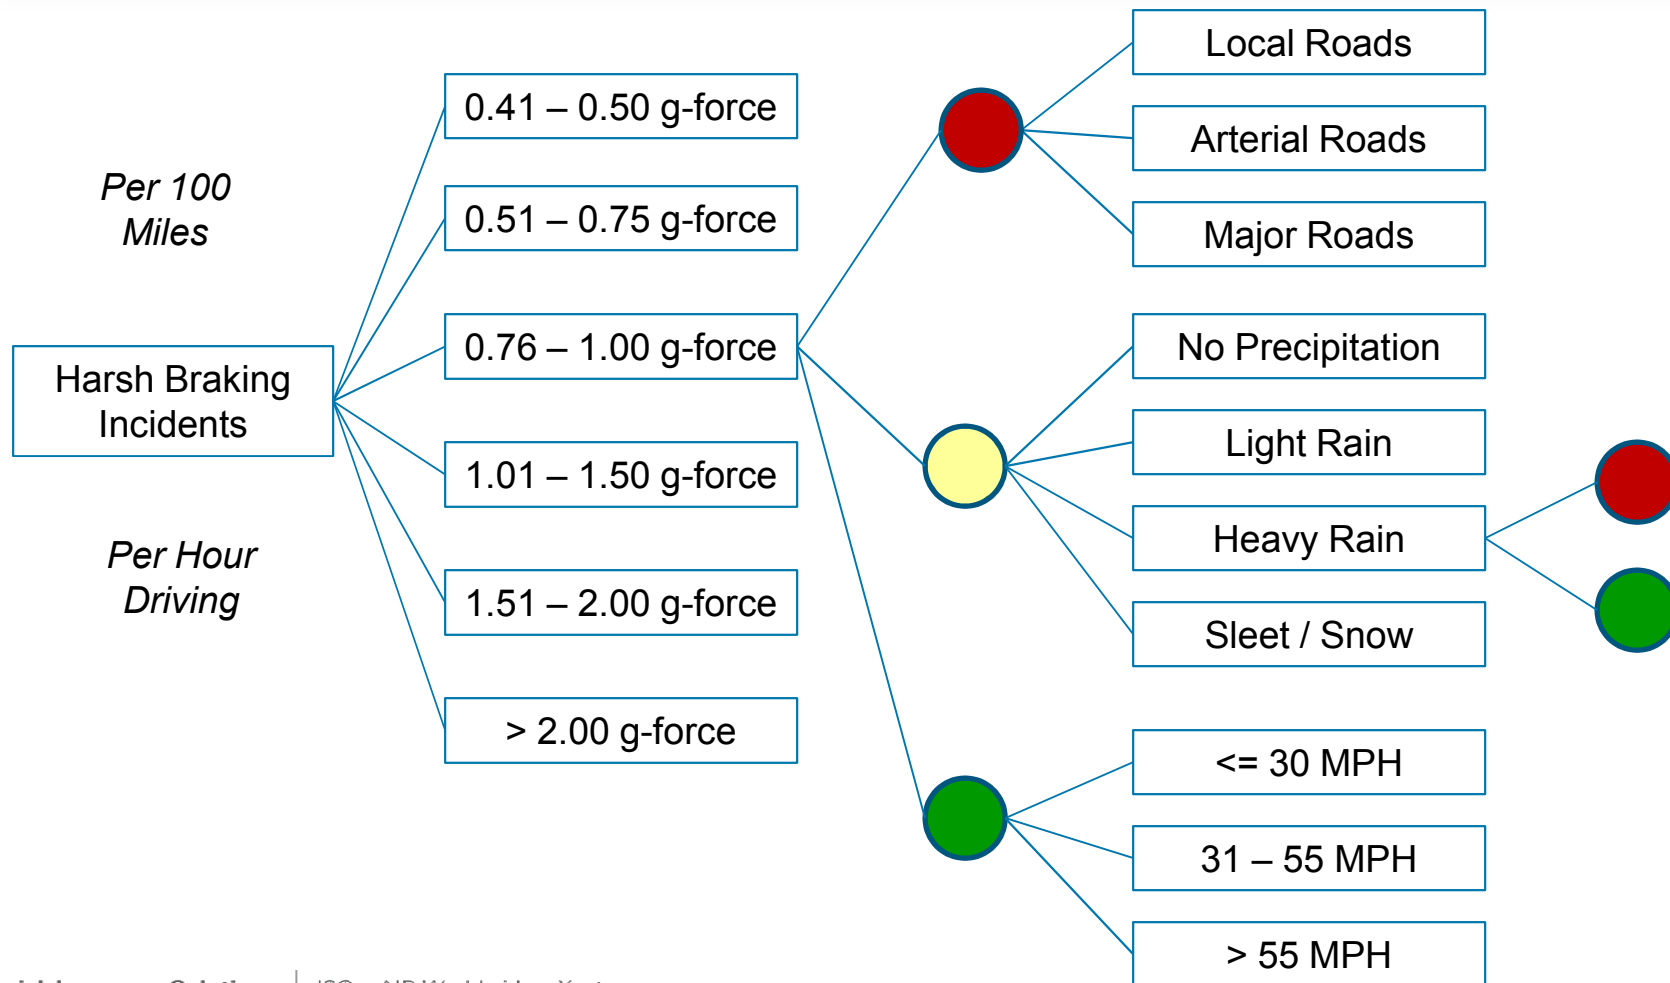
Per 100 Miles

Harsh Braking Incidents

Per Hour Driving

0.41 – 0.50 g-force

0.51 – 0.75 g-force

0.76 – 1.00 g-force

1.01 – 1.50 g-force

1.51 – 2.00 g-force

> 2.00 g-force

Local Roads

Arterial Roads

Major Roads

No Precipitation

Light Rain

Heavy Rain

Sleet / Snow

<= 30 MPH

31 – 55 MPH

> 55 MPH

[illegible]